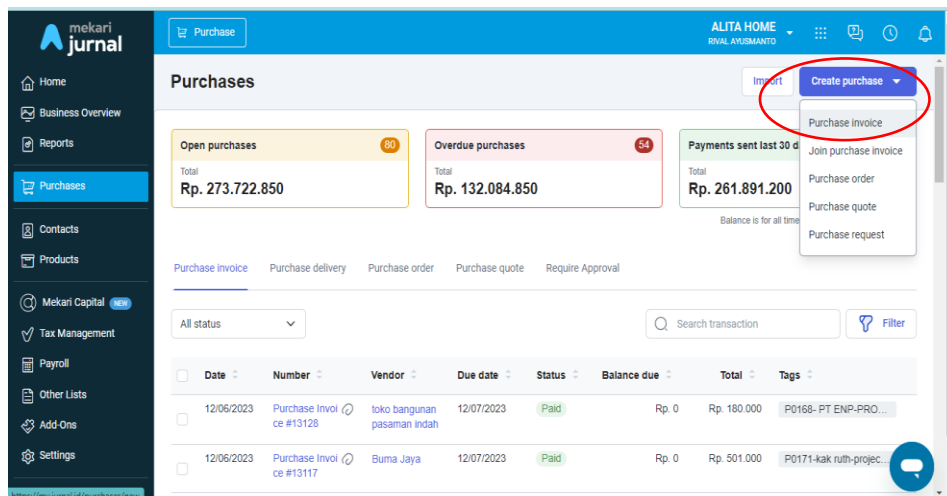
mekari jurnal

Purchase

ALITA HOME
RIVAL AYUSMANTO

Home
Business Overview
Reports
Purchases
Contacts
Products
Mekari Capital NEW
Tax Management
Payroll
Other Lists
Add-Ons
Settings

Purchases

Import
Create purchase

Purchase invoice
Join purchase invoice
Purchase order
Purchase quote
Purchase request

Open purchases 80
Total
Rp. 273.722.850

Overdue purchases 54
Total
Rp. 132.084.850

Payments sent last 30 d
Total
Rp. 261.891.200

Balance is for all time

Purchase invoice | Purchase delivery | Purchase order | Purchase quote | Require Approval

All status

Search transaction

Filter

| | Date | Number | Vendor | Due date | Status | Balance due | Total | Tags |
|---|---|---|---|---|---|---|---|---|
| | 12/06/2023 | Purchase Invoice #13128 | toko bangunan pasaman indah | 12/07/2023 | Paid | Rp. 0 | Rp. 180.000 | P0168- PT ENP-PRO... |
| | 12/06/2023 | Purchase Invoice #13117 | Buma Jaya | 12/07/2023 | Paid | Rp. 0 | Rp. 501.000 | P0171-kak ruth-projec... |

https://my.jurnal.id/purchases/new